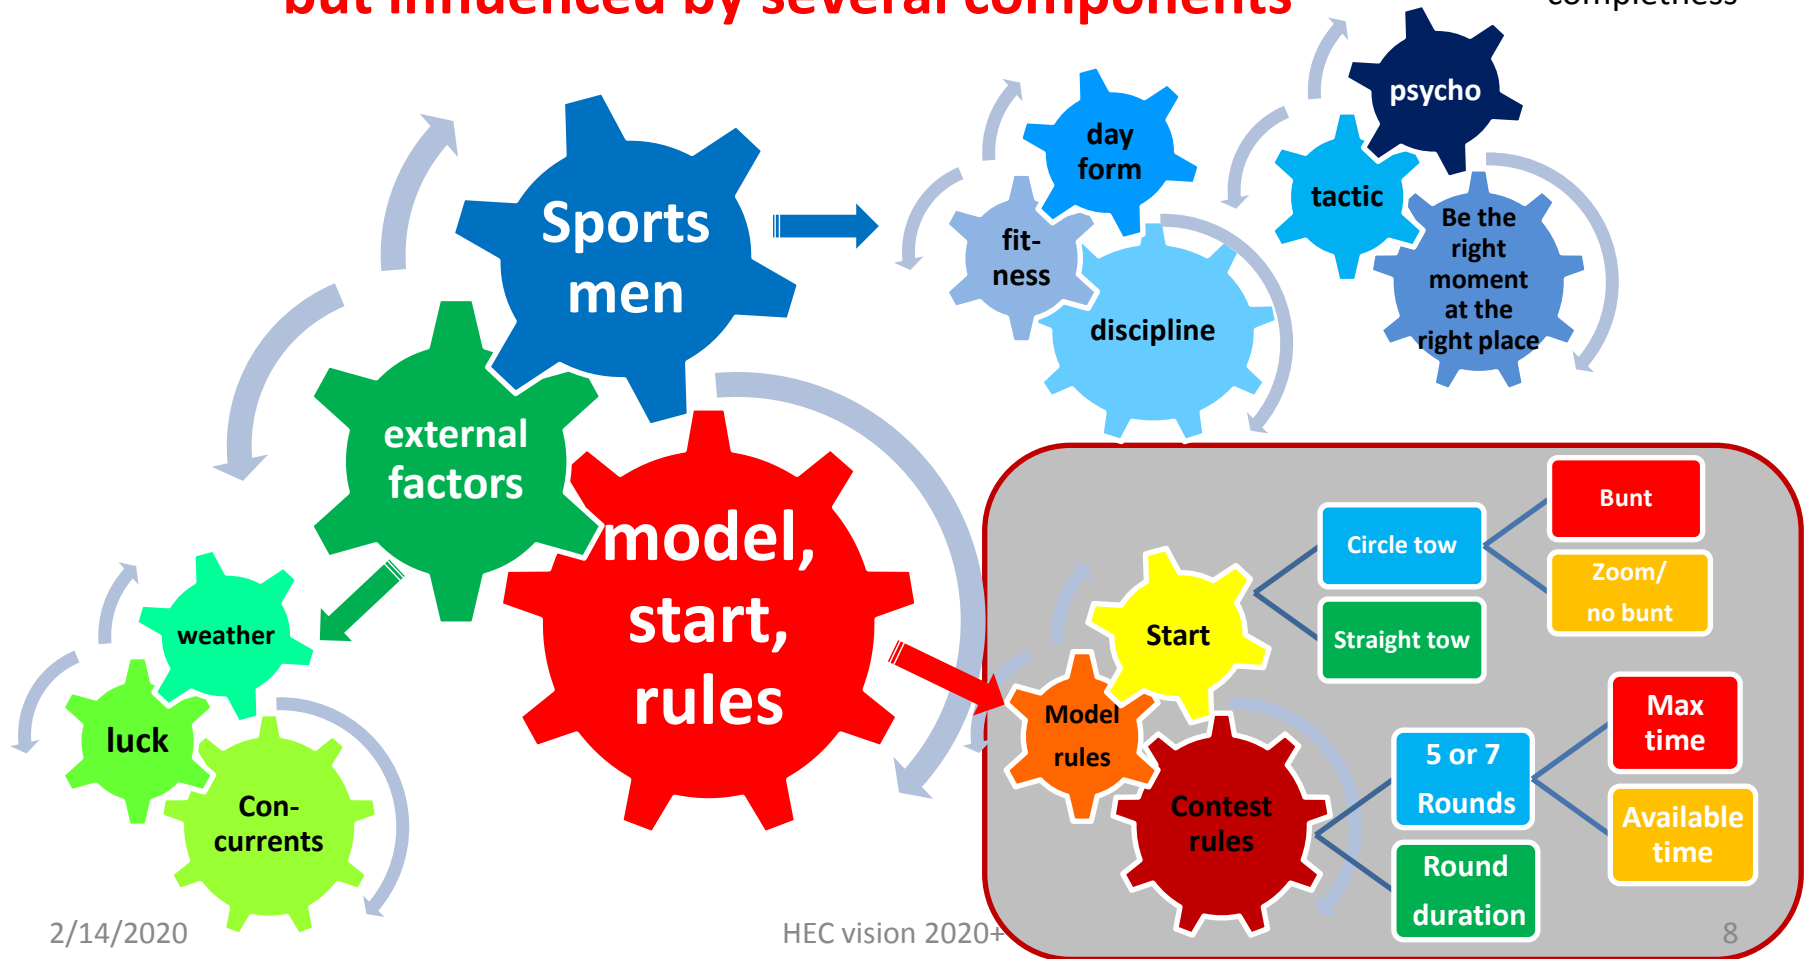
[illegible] influenced by several components

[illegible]

Sports men

day form

fit-ness

discipline

psycho

tactic

Be the right moment at the right place

external factors

model, start, rules

weather

luck

Con-currents

Start

Model rules

Contest rules

Circle tow

Straight tow

Bunt

Zoom/ no bunt

5 or 7 Rounds

Round duration

Max time

Available time

2/14/2020

HEC vision 2020+

8